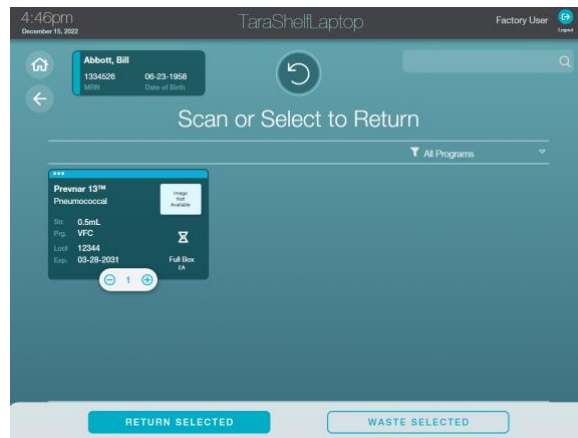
4:46pm
December 15, 2022

TaraShelfLaptop

Factory User
Logout

Abbott, Bill
1334526 MRN
06-23-1958 Date of Birth

Scan or Select to Return

All Programs

Prevnar 13™
Pneumococcal
Image Not Available
Str. 0.5mL
Prg. VFC
Lot# 12344
Exp. 03-28-2031
Full Box EA
1

RETURN SELECTED
WASTE SELECTED